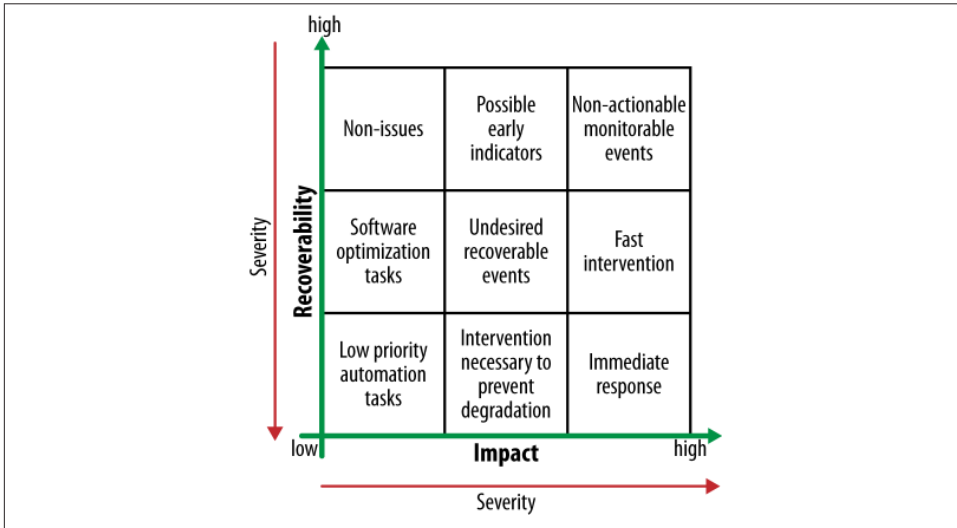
high

Severity

Recoverability

| Non-issues | Possible early indicators | Non-actionable monitorable events |
|---|---|---|
| Software optimization tasks | Undesired recoverable events | Fast intervention |
| Low priority automation tasks | Intervention necessary to prevent degradation | Immediate response |

low

Impact

high

Severity